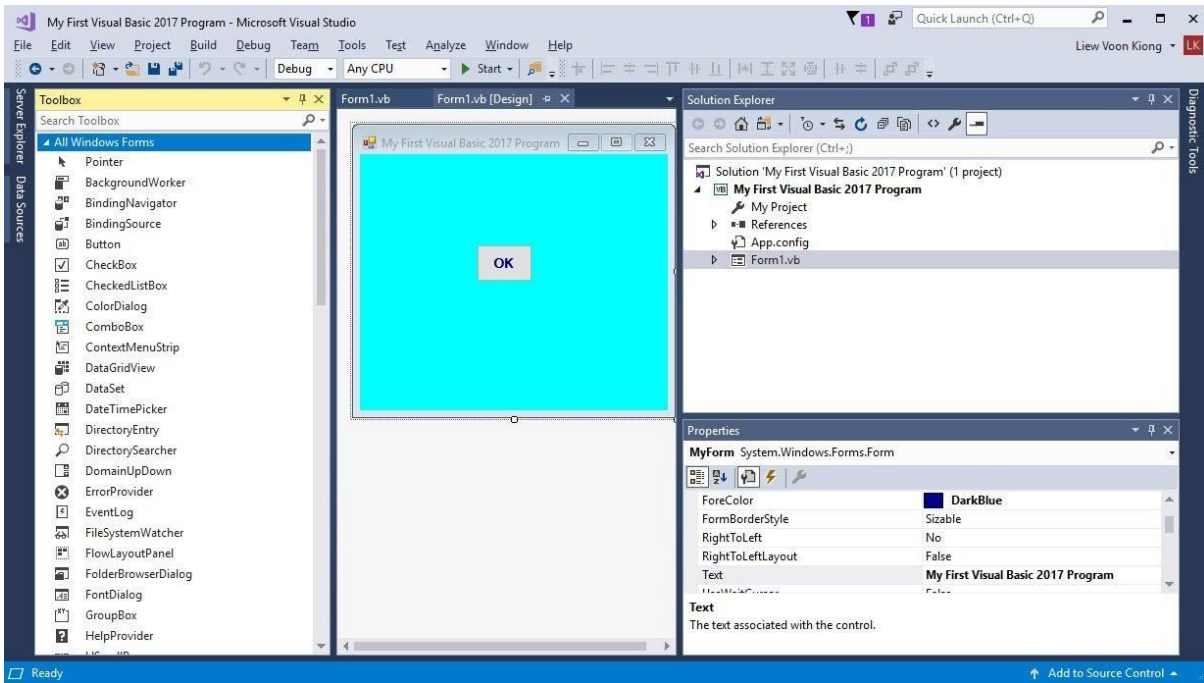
My First Visual Basic 2017 Program - Microsoft Visual Studio

1 Quick Launch (Ctrl+Q)

File Edit View Project Build Debug Team Tools Test Analyze Window Help

Liew Voon Kiong LK

Debug Any CPU Start

Server Explorer Data Sources

Toolbox

Search Toolbox

All Windows Forms

Pointer
BackgroundWorker
BindingNavigator
BindingSource
Button
CheckBox
CheckedListBox
ColorDialog
ComboBox
ContextMenuStrip
DataGridView
DataSet
DateTimePicker
DirectoryEntry
DirectorySearcher
DomainUpDown
ErrorProvider
EventLog
FileSystemWatcher
FlowLayoutPanel
FolderBrowserDialog
FontDialog
GroupBox
HelpProvider

Form1.vb Form1.vb [Design]

My First Visual Basic 2017 Program

OK

Solution Explorer

Search Solution Explorer (Ctrl+;)

Solution 'My First Visual Basic 2017 Program' (1 project)
My First Visual Basic 2017 Program
My Project
References
App.config
Form1.vb

Diagnostic Tools

Properties

MyForm System.Windows.Forms.Form

| ForeColor | DarkBlue |
|---|---|
| FormBorderStyle | Sizable |
| RightToLeft | No |
| RightToLeftLayout | False |
| Text | My First Visual Basic 2017 Program |

Text
The text associated with the control.

Ready

Add to Source Control